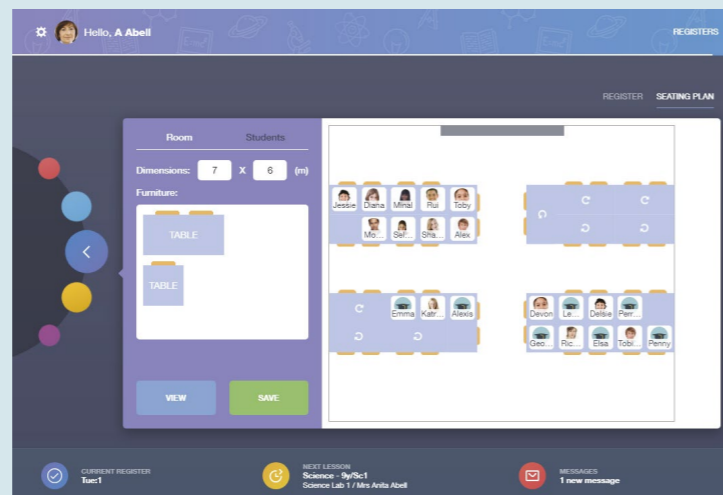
Hello, A Abell

REGISTERS

REGISTER SEATING PLAN

Room Students

Dimensions: 7 X 6 (m)

Furniture:

TABLE

TABLE

VIEW SAVE

Jessie Diana Mihai Rui Toby

Mo... Se... Sha... Alex

Emma Katr... Alexis

Devon Le... Delsie Perr...

Geo... Ric... Elsa Tobi... Penny

CURRENT REGISTER
Tue:1

NEXT LESSON
Science - 9y/Sc1
Science Lab 1 / Mrs Anita Abell

MESSAGES
1 new message